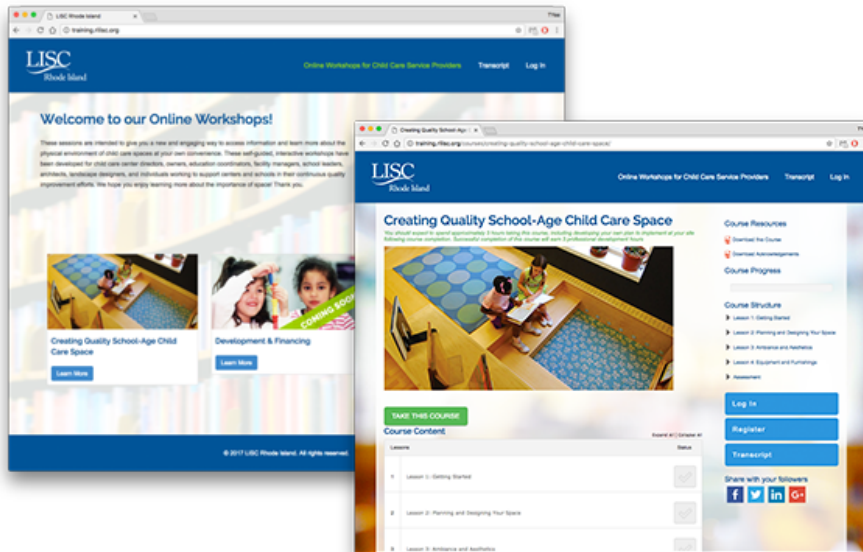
LISC Rhode Island

training.rilisc.org

LISC Rhode Island

Online Workshops for Child Care Service Providers Transcript Log In

Welcome to our Online Workshops!

These sessions are intended to give you a new and engaging way to access information and learn more about the physical environment of child care spaces at your own convenience. These self-guided, interactive workshops have been developed for child care center directors, owners, education coordinators, facility managers, school leaders, architects, landscape designers, and individuals working to support centers and schools in their continuous quality improvement efforts. We hope you enjoy learning more about the importance of space! Thank you.

Creating Quality School-Age Child Care Space

Learn More

COMING SOON

Development & Financing

Learn More

© 2017 LISC Rhode Island. All rights reserved.

Creating Quality School-Age

training.rilisc.org/courses/creating-quality-school-age-child-care-space/

LISC Rhode Island

Online Workshops for Child Care Service Providers Transcript Log In

Creating Quality School-Age Child Care Space

You should expect to spend approximately 3 hours taking this course, including developing your own plan to implement at your site following course completion. Successful completion of this course will earn 3 professional development hours

TAKE THIS COURSE

Course Content

Expand All | Collapse All

| Lessons | Status |
|---|---|
| Lesson 1: Getting Started | |
| Lesson 2: Planning and Designing Your Space | |
| Lesson 3: Ambiance and Aesthetics | |

Course Resources

Download the Course

Download Acknowledgements

Course Progress

Course Structure

Lesson 1: Getting Started

Lesson 2: Planning and Designing Your Space

Lesson 3: Ambiance and Aesthetics

Lesson 4: Equipment and Furnishings

Assessment

Log In

Register

Transcript

Share with your followers